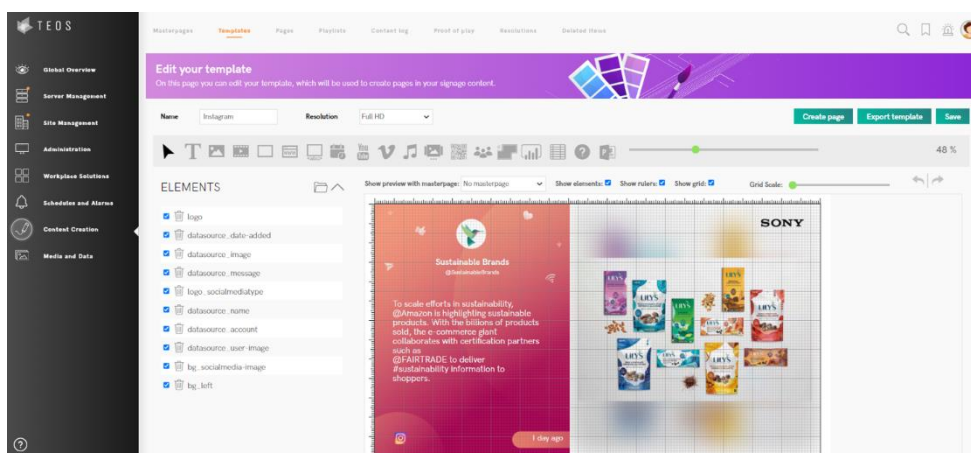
TEOS

Global Overview
Server Management
Site Management
Administration
Workplace Solutions
Schedules and Alarms
Content Creation
Media and Data

Masterpages Templates Pages Playlists Content log Proof of play Resolutions Deleted items

Edit your template
On this page you can edit your template, which will be used to create pages in your signage content.

Name Instagram Resolution Full HD

Create page Export template Save

48 %

ELEMENTS

Show preview with masterpage: No masterpage Show elements: Show rulers: Show grid: Grid Scale:

logo
datasource_date-added
datasource_image
datasource_message
logo_socialmediatype
datasource_name
datasource_account
datasource_user-image
bg_socialmedia-image
bg_left

Sustainable Brands
@SustainableBrands

To scale efforts in sustainability, @Amazon is highlighting sustainable products. With the billions of products sold, the e-commerce giant collaborates with certification partners such as @FAIRTRADE to deliver #sustainability information to shoppers.

1 day ago

SONY

LILY'S